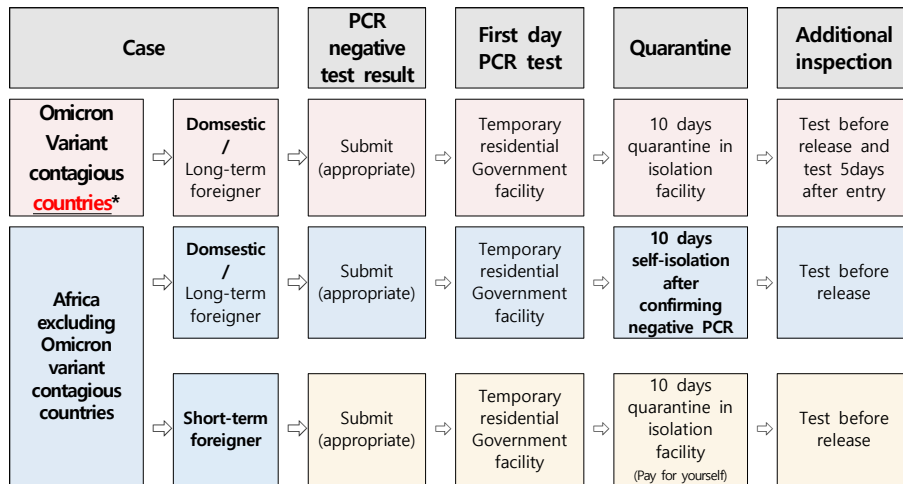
| Case | | PCR negative test result | First day PCR test | Quarantine | Additional inspection |
|---|---|---|---|---|---|
| Omicron Variant contagious countries* | Domsestic / Long-term foreigner | Submit (appropriate) | Temporary residential Government facility | 10 days quarantine in isolation facility | Test before release and test 5days after entry |
| Africa excluding Omicron variant contagious countries | Domsestic / Long-term foreigner | Submit (appropriate) | Temporary residential Government facility | 10 days self-isolation after confirming negative PCR | Test before release |
| | Short-term foreigner | Submit (appropriate) | Temporary residential Government facility | 10 days quarantine in isolation facility (Pay for yourself) | Test before release |